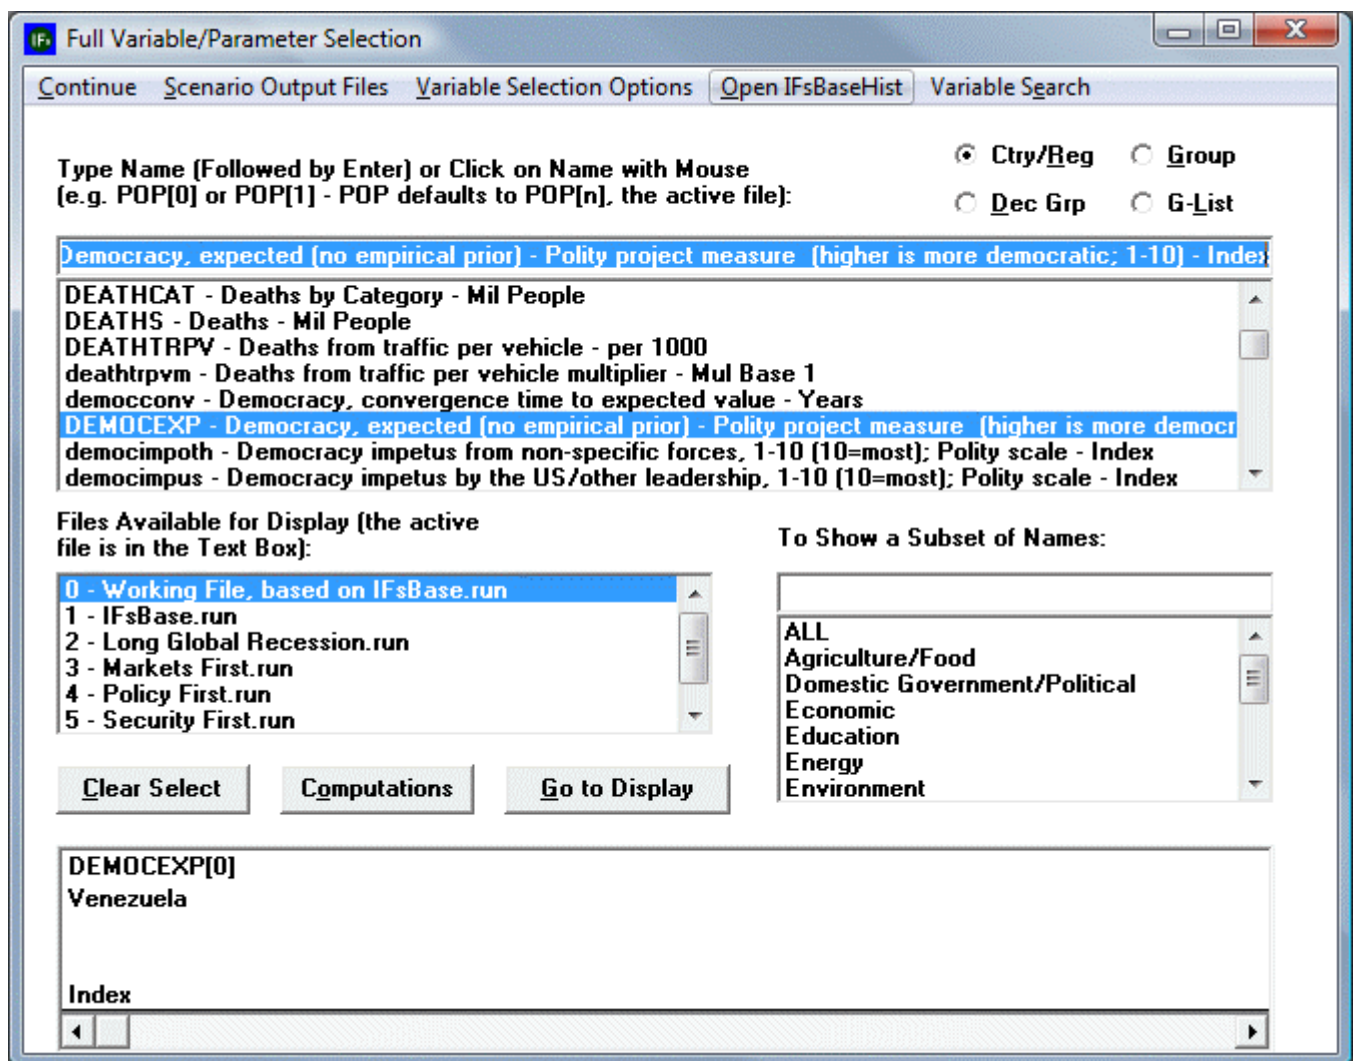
Full Variable/Parameter Selection

Continue Scenario Output Files Variable Selection Options Open IFsBaseHist Variable Search

Type Name (Followed by Enter) or Click on Name with Mouse (e.g. POP[0] or POP[1] - POP defaults to POP[n], the active file):

Ctry/Reg Group
Dec Grp G-List

Democracy, expected (no empirical prior) - Polity project measure (higher is more democratic; 1-10) - Inde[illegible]

DEATHCAT - Deaths by Category - Mil People
DEATHS - Deaths - Mil People
DEATHTRPV - Deaths from traffic per vehicle - per 1000
deathtrpvm - Deaths from traffic per vehicle multiplier - Mul Base 1
democconv - Democracy, convergence time to expected value - Years
DEMOCEXP - Democracy, expected (no empirical prior) - Polity project measure (higher is more democr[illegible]
democimpoth - Democracy impetus from non-specific forces, 1-10 (10=most); Polity scale - Index
democimpus - Democracy impetus by the US/other leadership, 1-10 (10=most); Polity scale - Index

Files Available for Display (the active file is in the Text Box):

0 - Working File, based on IFsBase.run
1 - IFsBase.run
2 - Long Global Recession.run
3 - Markets First.run
4 - Policy First.run
5 - Security First.run

To Show a Subset of Names:

ALL
Agriculture/Food
Domestic Government/Political
Economic
Education
Energy
Environment

Clear Select Computations Go to Display

DEMOCEXP[0]
Venezuela

Index